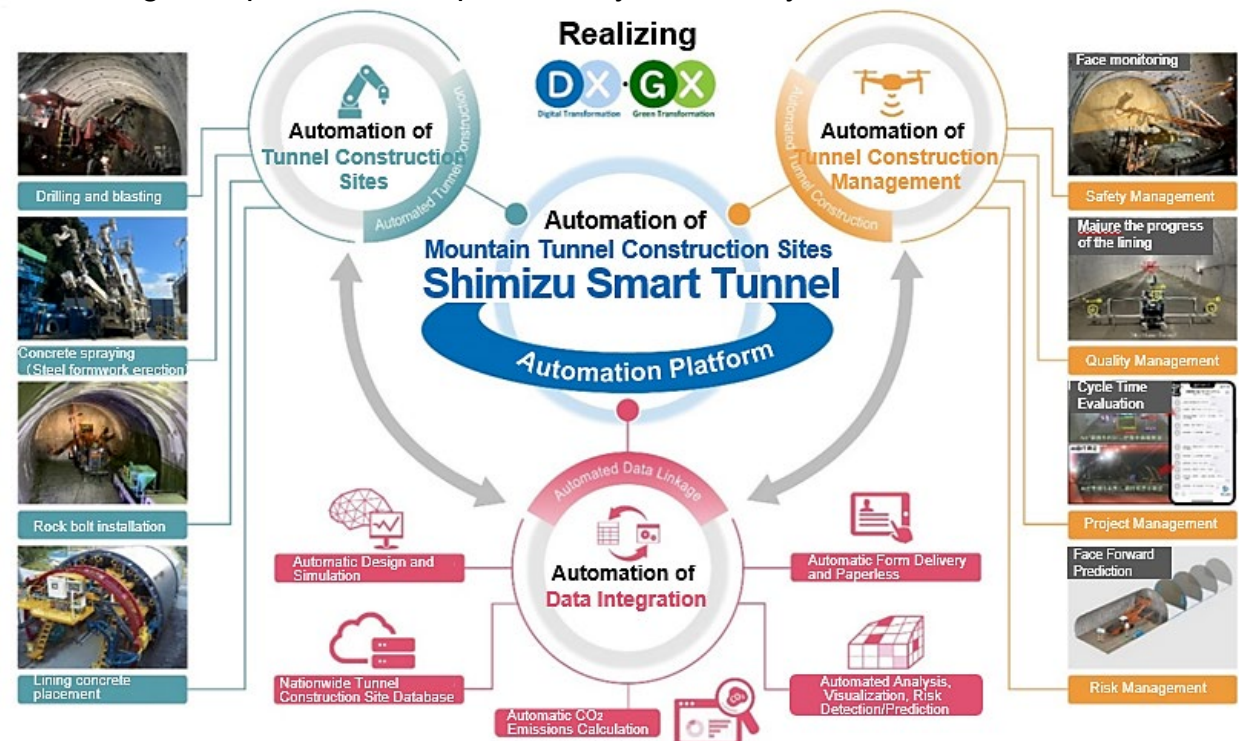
Realizing
DX · GX
Digital Transformation Green Transformation

Drilling and blasting
Concrete spraying (Steel formwork erection)
Rock bolt installation
Lining concrete placement

Automation of Tunnel Construction Sites
Automated Tunnel Construction

Automation of Tunnel Construction Management
Automated Tunnel Construction

Face monitoring
Safety Management
Majure the progress of the lining
Quality Management
Cycle Time Evaluation
Project Management
Face Forward Prediction
Risk Management

Automation of Mountain Tunnel Construction Sites
Shimizu Smart Tunnel
Automation Platform

Automated Data Linkage
Automation of Data Integration

Automatic Design and Simulation
Nationwide Tunnel Construction Site Database
Automatic $CO_2$ Emissions Calculation
Automatic Form Delivery and Paperless
Automated Analysis, Visualization, Risk Detection/Prediction
$CO_2$